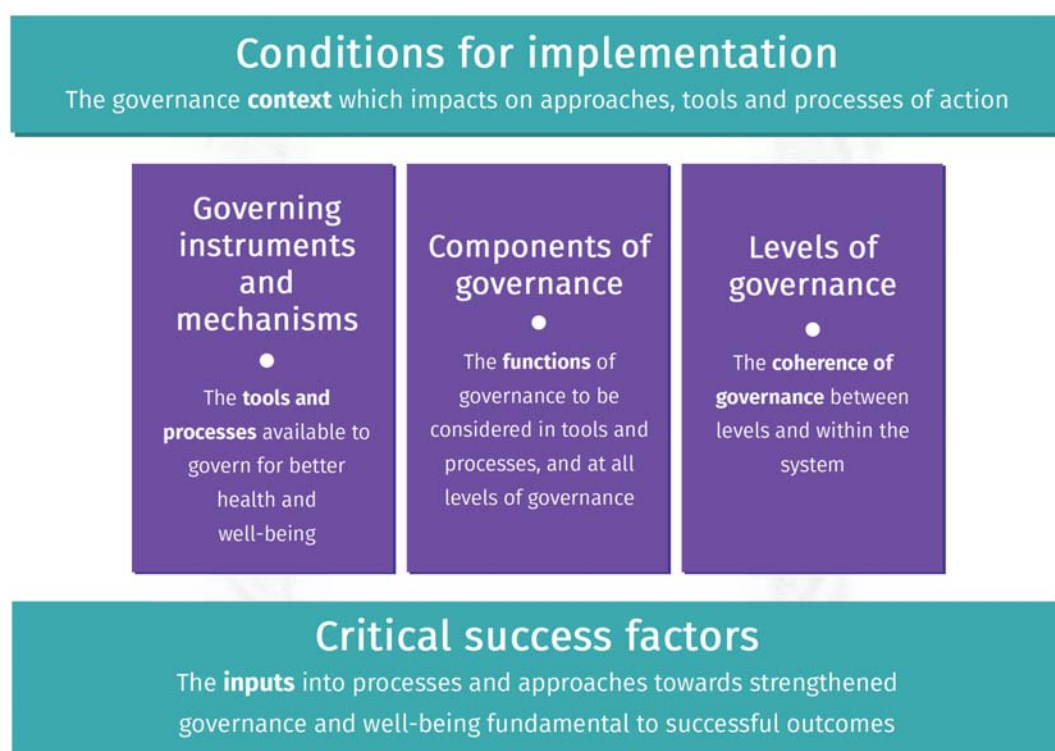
Conditions for implementation

The governance context which impacts on approaches, tools and processes of action

Governing instruments and mechanisms

The tools and processes available to govern for better health and well-being

Components of governance

The functions of governance to be considered in tools and processes, and at all levels of governance

Levels of governance

The coherence of governance between levels and within the system

Critical success factors

The inputs into processes and approaches towards strengthened governance and well-being fundamental to successful outcomes